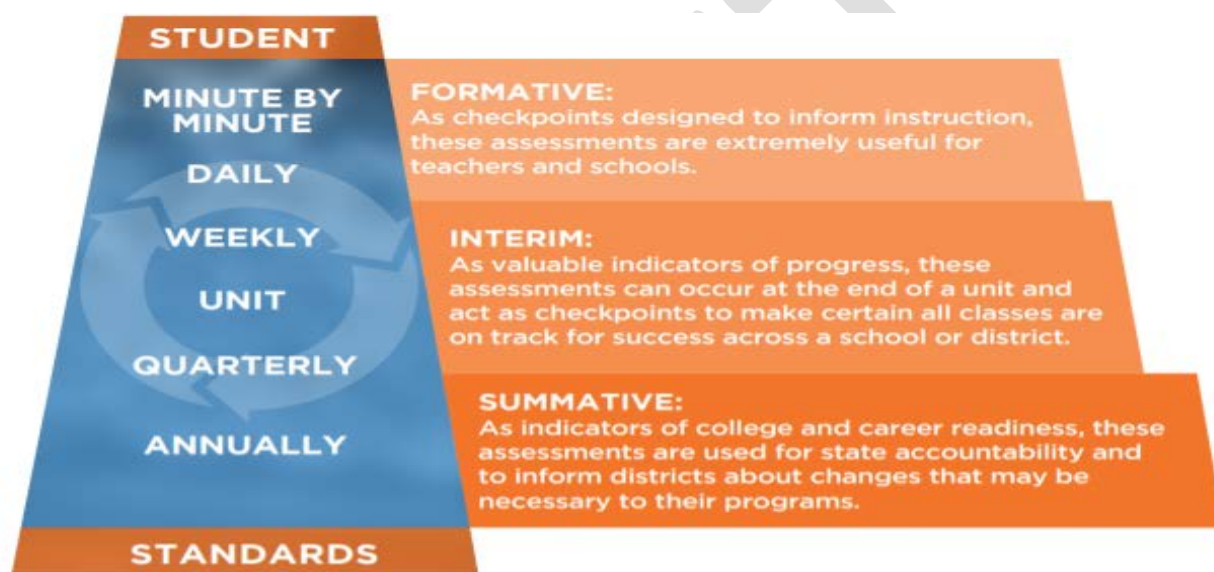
STUDENT

MINUTE BY MINUTE

DAILY

WEEKLY

UNIT

QUARTERLY

ANNUALLY

STANDARDS

FORMATIVE:
As checkpoints designed to inform instruction, these assessments are extremely useful for teachers and schools.

INTERIM:
As valuable indicators of progress, these assessments can occur at the end of a unit and act as checkpoints to make certain all classes are on track for success across a school or district.

SUMMATIVE:
As indicators of college and career readiness, these assessments are used for state accountability and to inform districts about changes that may be necessary to their programs.